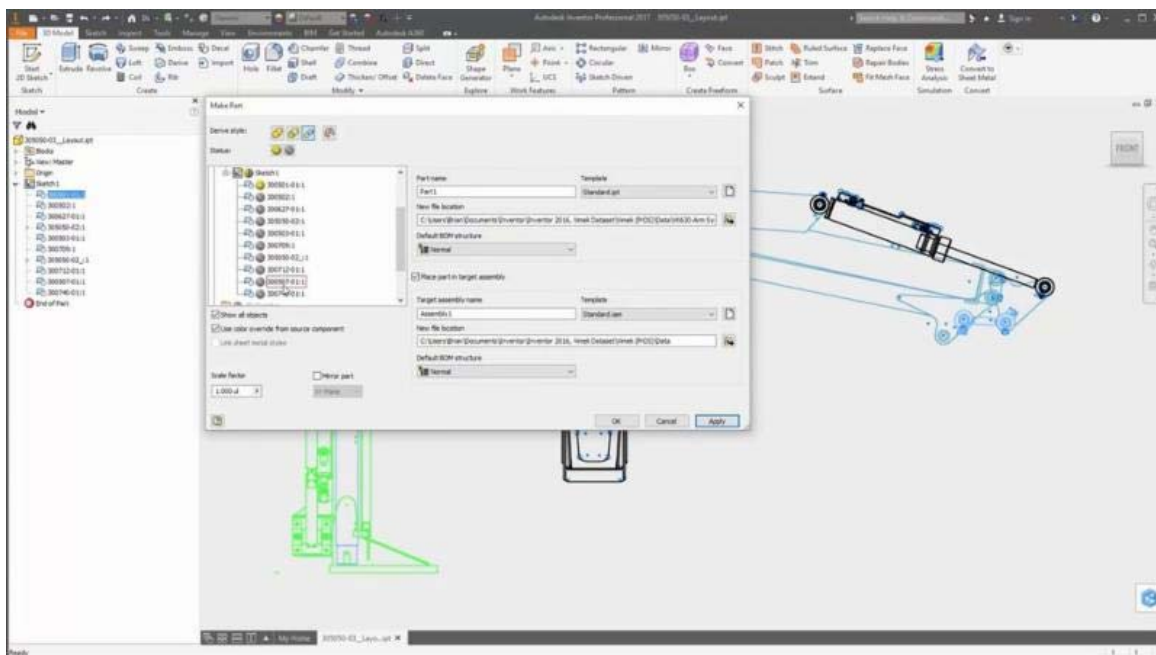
Autodesk Inventor Professional 2017 305050-01_Layout.ipt

File 3D Model Sketch Inspect Tools Manage View Environments BIM Get Started Autodesk A360

Start 2D Sketch Extrude Revolve Sweep Loft Coil Emboss Derive Rib Decal Import Hole Fillet Chamfer Shell Draft Thread Combine Thicken/Offset Split Direct Delete Face Shape Generator Plane Axis Point UCS Rectangular Circular Sketch Driven Mirror Box Face Convert Sculpt Stitch Patch Extend Ruled Surface Trim Replace Face Repair Bodies Fit Mesh Face Stress Analysis Convert to Sheet Metal

Sketch Create Modify Explore Work Features Pattern Create Freeform Surface Simulation Convert

Model

305050-01_Layout.ipt
Solid Bodies
View: Master
Origin
Sketch1
300501-01:1
300502:1
300627-01:1
305050-02:1
300503-01:1
300709:1
305050-02_:1
300712-01:1
300507-01:1
300740-01:1
End of Part

Make Part

Derive style:
Status:

Sketch1
300501-01:1
300502:1
300627-01:1
305050-02:1
300503-01:1
300709:1
305050-02_:1
300712-01:1
300507-01:1
300740-01:1

Show all objects
Use color override from source component
Link sheet metal styles

Scale factor
1.000 ul
Mirror part
XY Plane

Part name
Part1
Template
Standard.ipt
New file location
C:\Users\Brian\Documents\Inventor\Inventor 2016, Vmek Dataset\Vmek (PDS)\Data\HK630-Arm Sy
Default BOM structure
Normal

Place part in target assembly

Target assembly name
Assembly1
Template
Standard.iam
New file location
C:\Users\Brian\Documents\Inventor\Inventor 2016, Vmek Dataset\Vmek (PDS)\Data
Default BOM structure
Normal

OK Cancel Apply

FRONT

My Home 305050-01_Layo...ipt

Ready